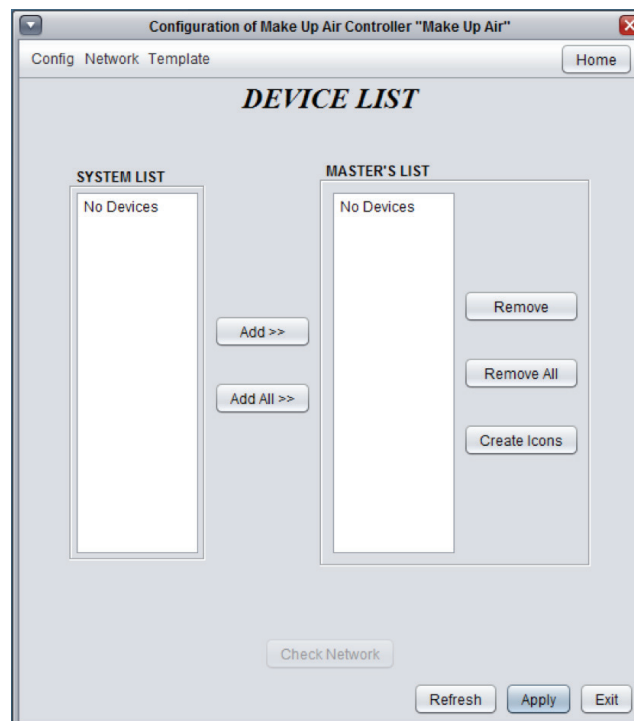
Configuration of Make Up Air Controller "Make Up Air"

Config Network Template

Home

DEVICE LIST

SYSTEM LIST

No Devices

Add >>

Add All >>

MASTER'S LIST

No Devices

Remove

Remove All

Create Icons

Check Network

Refresh

Apply

Exit